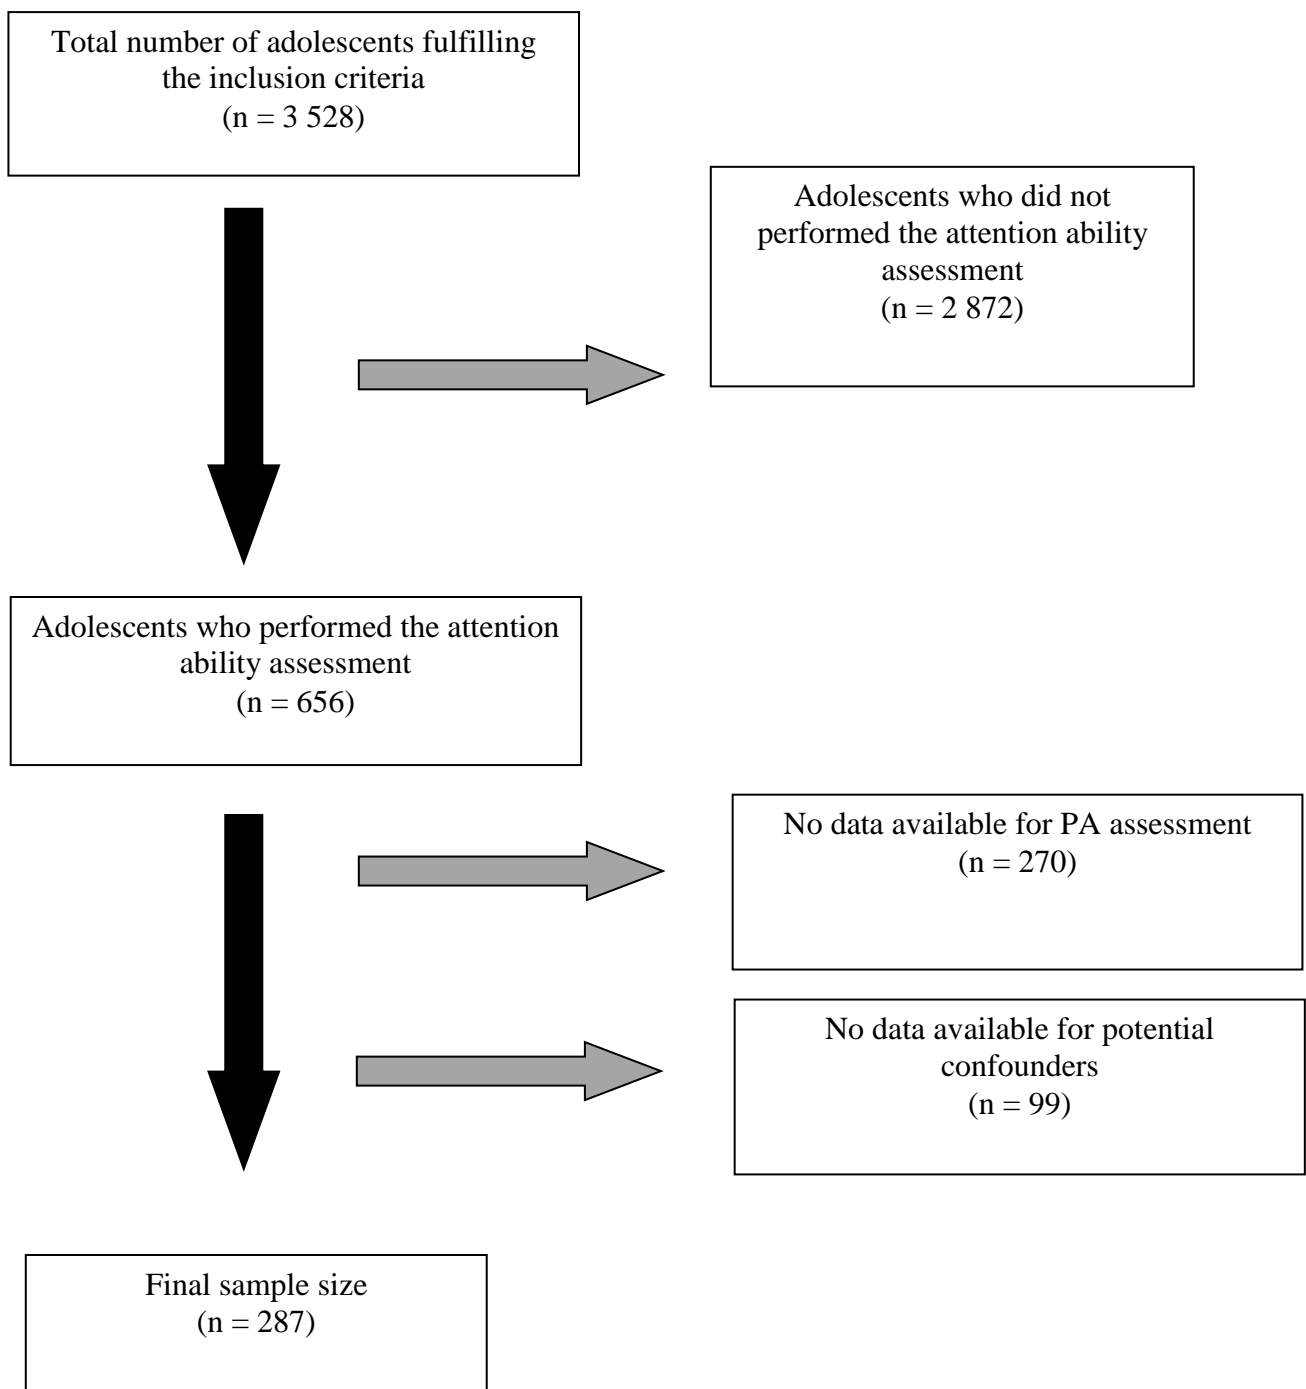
Total number of adolescents fulfilling the inclusion criteria
(n = 3 528)

Adolescents who did not performed the attention ability assessment
(n = 2 872)

Adolescents who performed the attention ability assessment
(n = 656)

No data available for PA assessment
(n = 270)

No data available for potential confounders
(n = 99)

Final sample size
(n = 287)